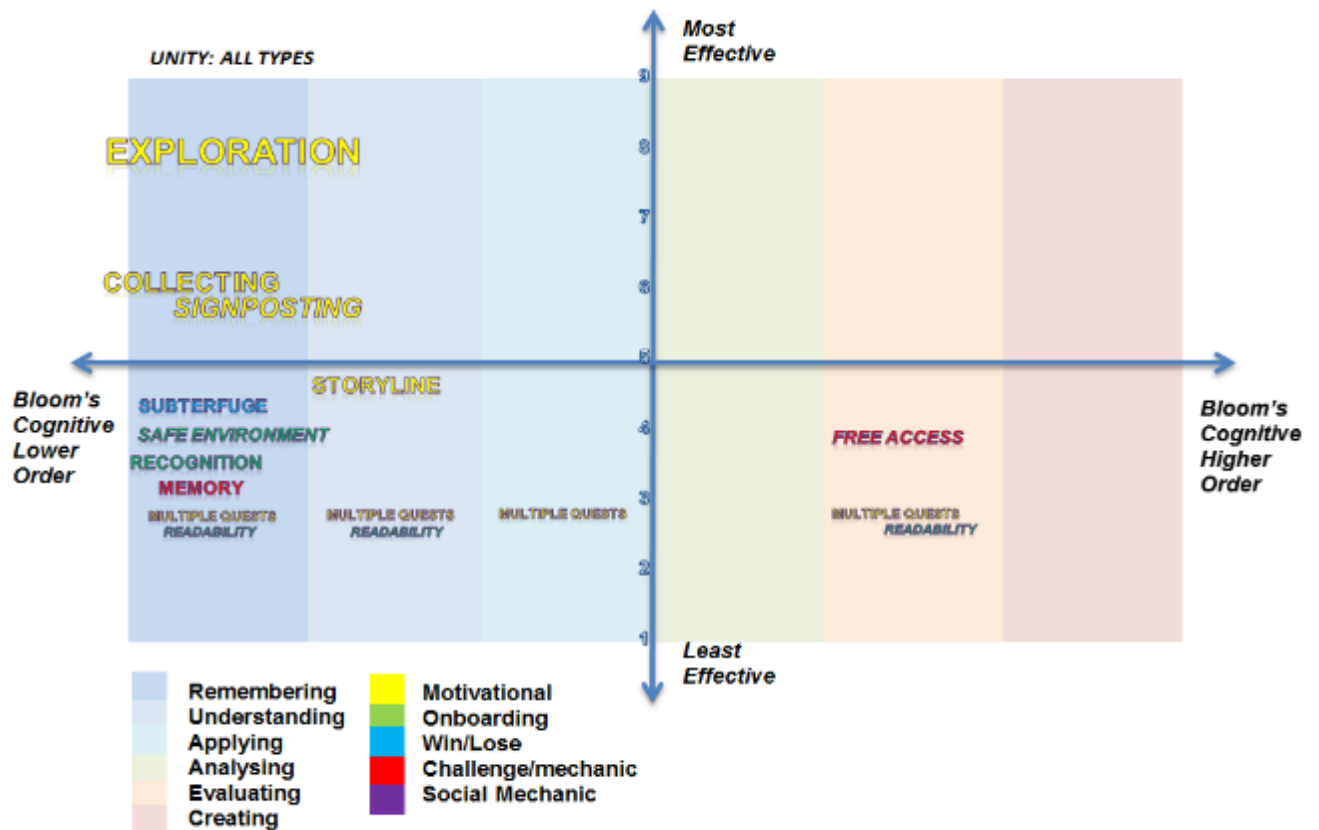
UNITY: ALL TYPES

Most Effective

9
8
7
6
5
4
3
2
1

EXPLORATION

COLLECTING
SIGNPOSTING

Bloom's Cognitive Lower Order

STORYLINE
SUBTERFUGE
SAFE ENVIRONMENT
RECOGNITION
MEMORY

MULTIPLE QUESTS
READABILITY

MULTIPLE QUESTS
READABILITY

MULTIPLE QUESTS

FREE ACCESS

MULTIPLE QUESTS
READABILITY

Bloom's Cognitive Higher Order

Least Effective

Remembering
Understanding
Applying
Analysing
Evaluating
Creating

Motivational
Onboarding
Win/Lose
Challenge/mechanic
Social Mechanic